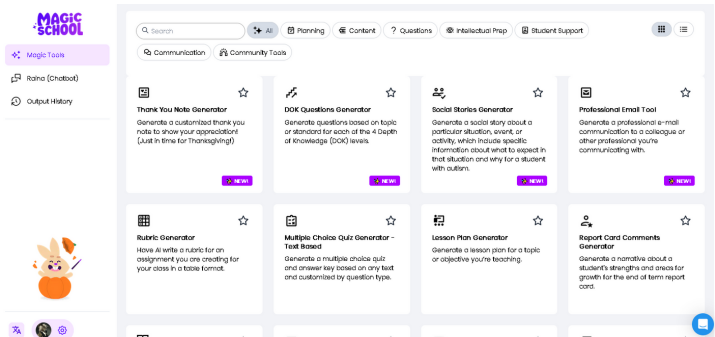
MAGIC SCHOOL

Magic Tools
Raina (Chatbot)
Output History

Search
All
Planning
Content
Questions
Intellectual Prep
Student Support
Communication
Community Tools

Thank You Note Generator
Generate a customized thank you note to show your appreciation! (Just in time for Thanksgiving!)
NEW!

DOK Questions Generator
Generate questions based on topic or standard for each of the 4 Depth of Knowledge (DOK) levels.
NEW!

Social Stories Generator
Generate a social story about a particular situation, event, or activity, which include specific information about what to expect in that situation and why for a student with autism.
NEW!

Professional Email Tool
Generate a professional e-mail communication to a colleague or other professional you're communicating with.
NEW!

Rubric Generator
Have AI write a rubric for an assignment you are creating for your class in a table format.

Multiple Choice Quiz Generator - Text Based
Generate a multiple choice quiz and answer key based on any text and customized by question type.

Lesson Plan Generator
Generate a lesson plan for a topic or objective you're teaching.

Report Card Comments Generator
Generate a narrative about a student's strengths and areas for growth for the end of term report card.